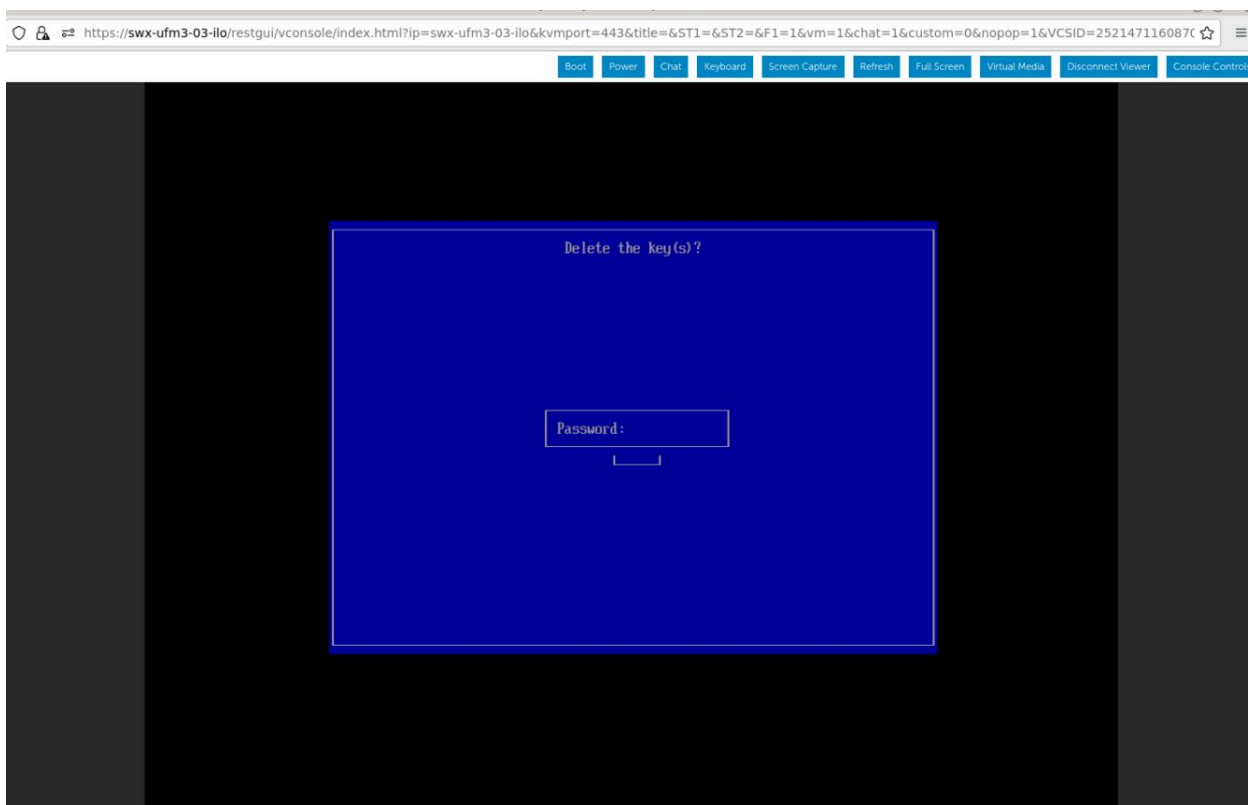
https://swx-ufm3-03-ilo/restgui/vconsole/index.html?ip=swx-ufm3-03-ilo&kvmport=443&title=&ST1=&ST2=&F1=1&vm=1&chat=1&custom=0&nopop=1&VCSID=252147116087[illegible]

Boot Power Chat Keyboard Screen Capture Refresh Full Screen Virtual Media Disconnect Viewer Console Control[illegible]

Delete the key(s)?

Password: